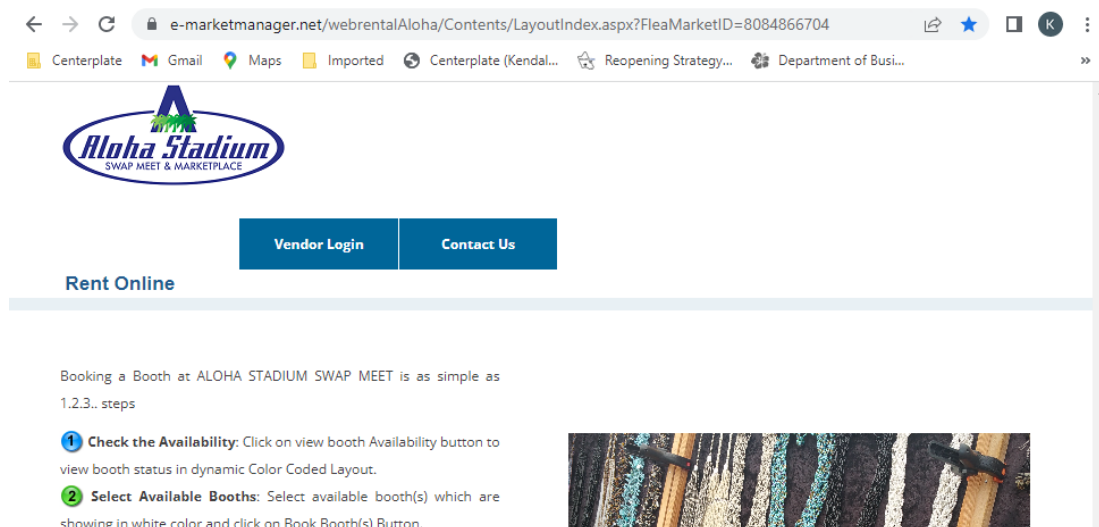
e-marketmanager.net/webrentalAloha/Contents/LayoutIndex.aspx?FleaMarketID=8084866704

Centerplate Gmail Maps Imported Centerplate (Kendal... Reopening Strategy... Department of Busi... »

Aloha Stadium
SWAP MEET & MARKETPLACE

Vendor Login Contact Us

Rent Online

Booking a Booth at ALOHA STADIUM SWAP MEET is as simple as 1.2.3.. steps

1 **Check the Availability**: Click on view booth Availability button to view booth status in dynamic Color Coded Layout.

2 **Select Available Booths**: Select available booth(s) which are showing in white color and click on Book Booth(s) Button.